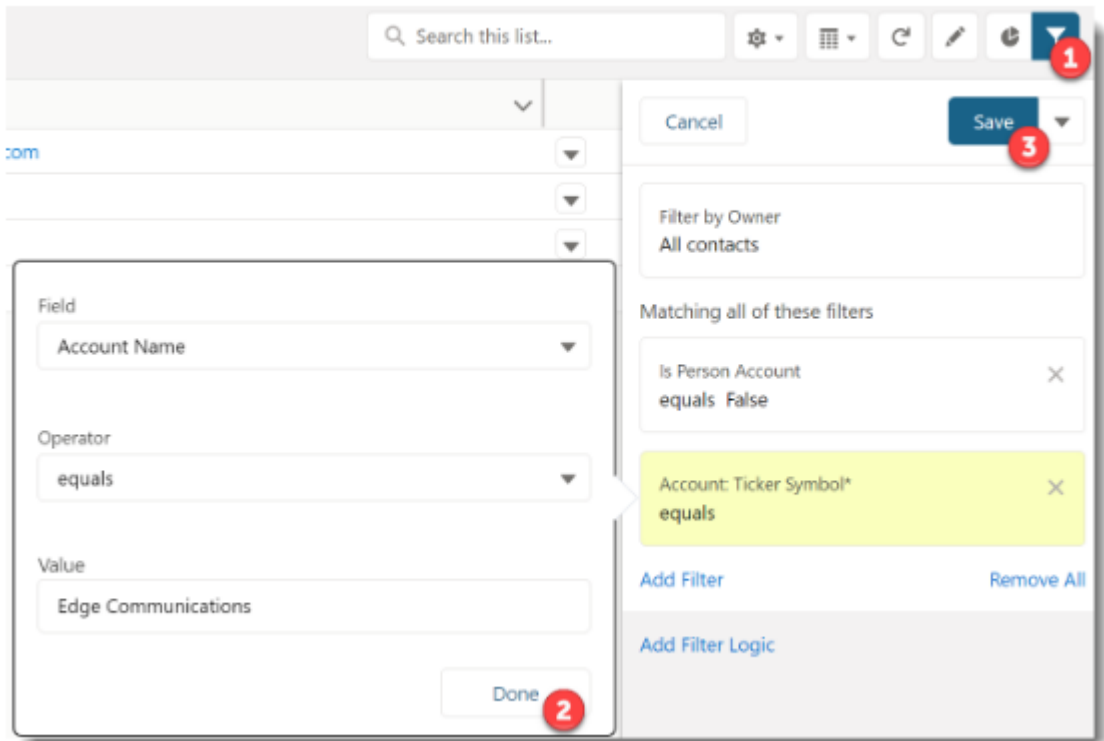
Search this list...

1

com

Cancel

Save

3

Filter by Owner
All contacts

Matching all of these filters

Is Person Account
equals False

Account: Ticker Symbol*
equals

Add Filter

Remove All

Add Filter Logic

Field
Account Name

Operator
equals

Value
Edge Communications

Done

2